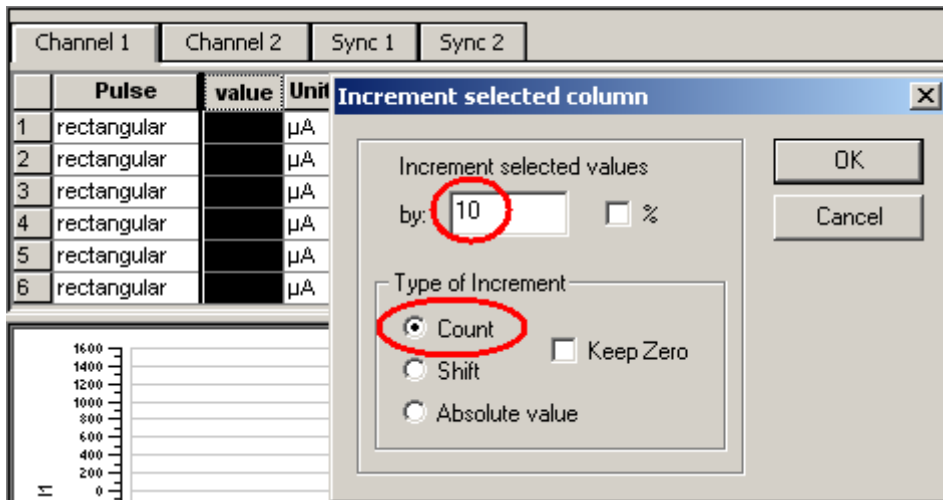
Channel 1 | Channel 2 | Sync 1 | Sync 2

|  | Pulse | value | Unit |
|---|---|---|---|
| 1 | rectangular |  | µA |
| 2 | rectangular |  | µA |
| 3 | rectangular |  | µA |
| 4 | rectangular |  | µA |
| 5 | rectangular |  | µA |
| 6 | rectangular |  | µA |

1600
1400
1200
1000
800
600
400
200
0

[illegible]

Increment selected column

Increment selected values

by: 10

%

OK

Cancel

Type of Increment

Count

Keep Zero

Shift

Absolute value